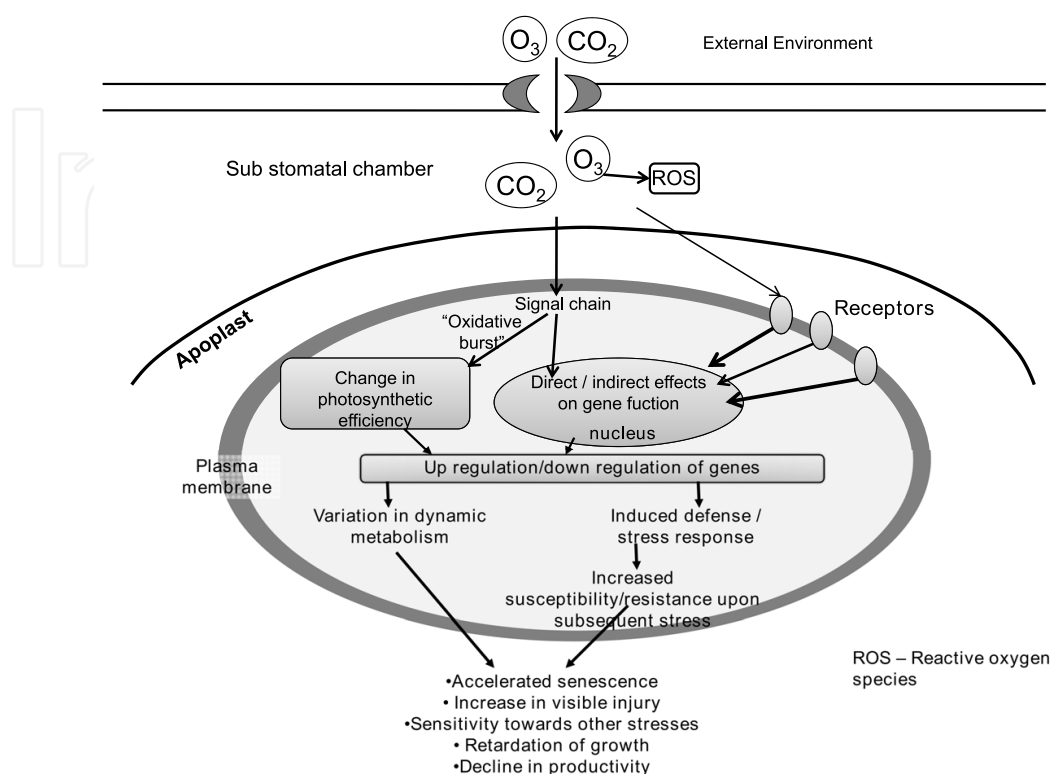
$O_3$ $CO_2$ External Environment

Sub stomatal chamber

$CO_2$ $O_3$ ROS

Signal chain

Receptors

Apoplast

"Oxidative burst"

Change in photosynthetic efficiency

Direct / indirect effects on gene fuction

nucleus

Plasma membrane

Up regulation/down regulation of genes

Variation in dynamic metabolism

Induced defense / stress response

Increased susceptibility/resistance upon subsequent stress

•Accelerated senescence
• Increase in visible injury
•Sensitivity towards other stresses
• Retardation of growth
•Decline in productivity

ROS – Reactive oxygen species